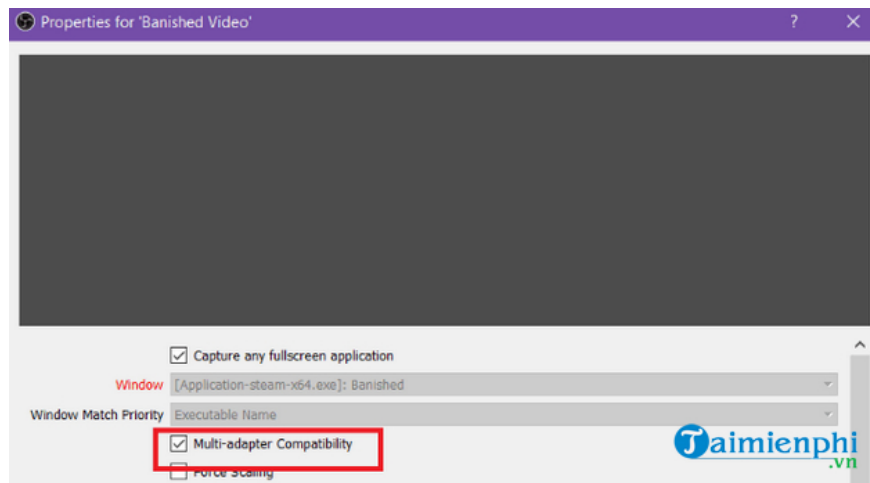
Properties for 'Banished Video'

?

Capture any fullscreen application

Window [Application-steam-x64.exe]: Banished

Window Match Priority Executable Name

Multi-adapter Compatibility

Force Scaling

Taimienphi .vn